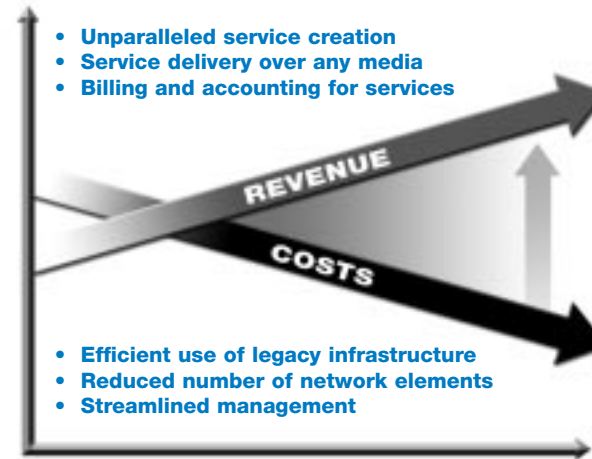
• Unparalleled service creation
• Service delivery over any media
• Billing and accounting for services

REVENUE

COSTS

• Efficient use of legacy infrastructure
• Reduced number of network elements
• Streamlined management